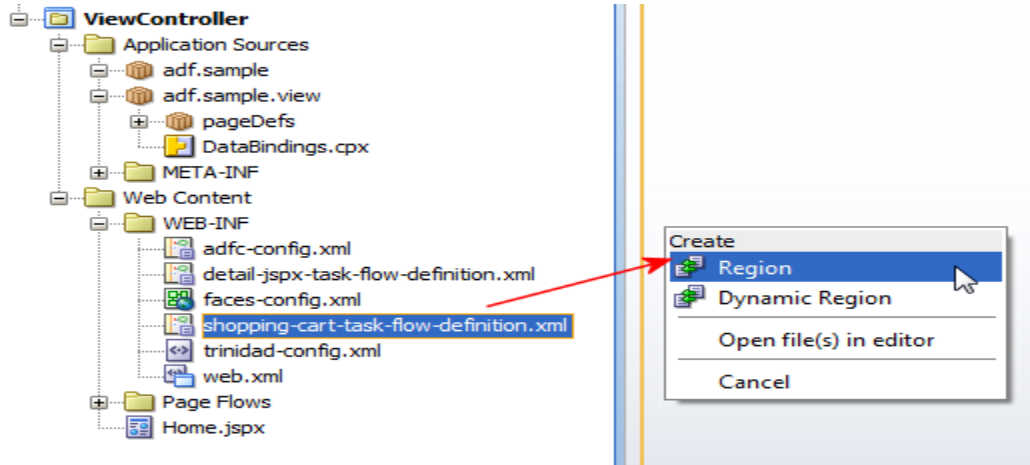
ViewController
Application Sources
adf.sample
adf.sample.view
pageDefs
DataBindings.cpx
META-INF
Web Content
WEB-INF
adfc-config.xml
detail-jspx-task-flow-definition.xml
faces-config.xml
shopping-cart-task-flow-definition.xml
trinidad-config.xml
web.xml
Page Flows
Home.jspx

Create
Region
Dynamic Region
Open file(s) in editor
Cancel